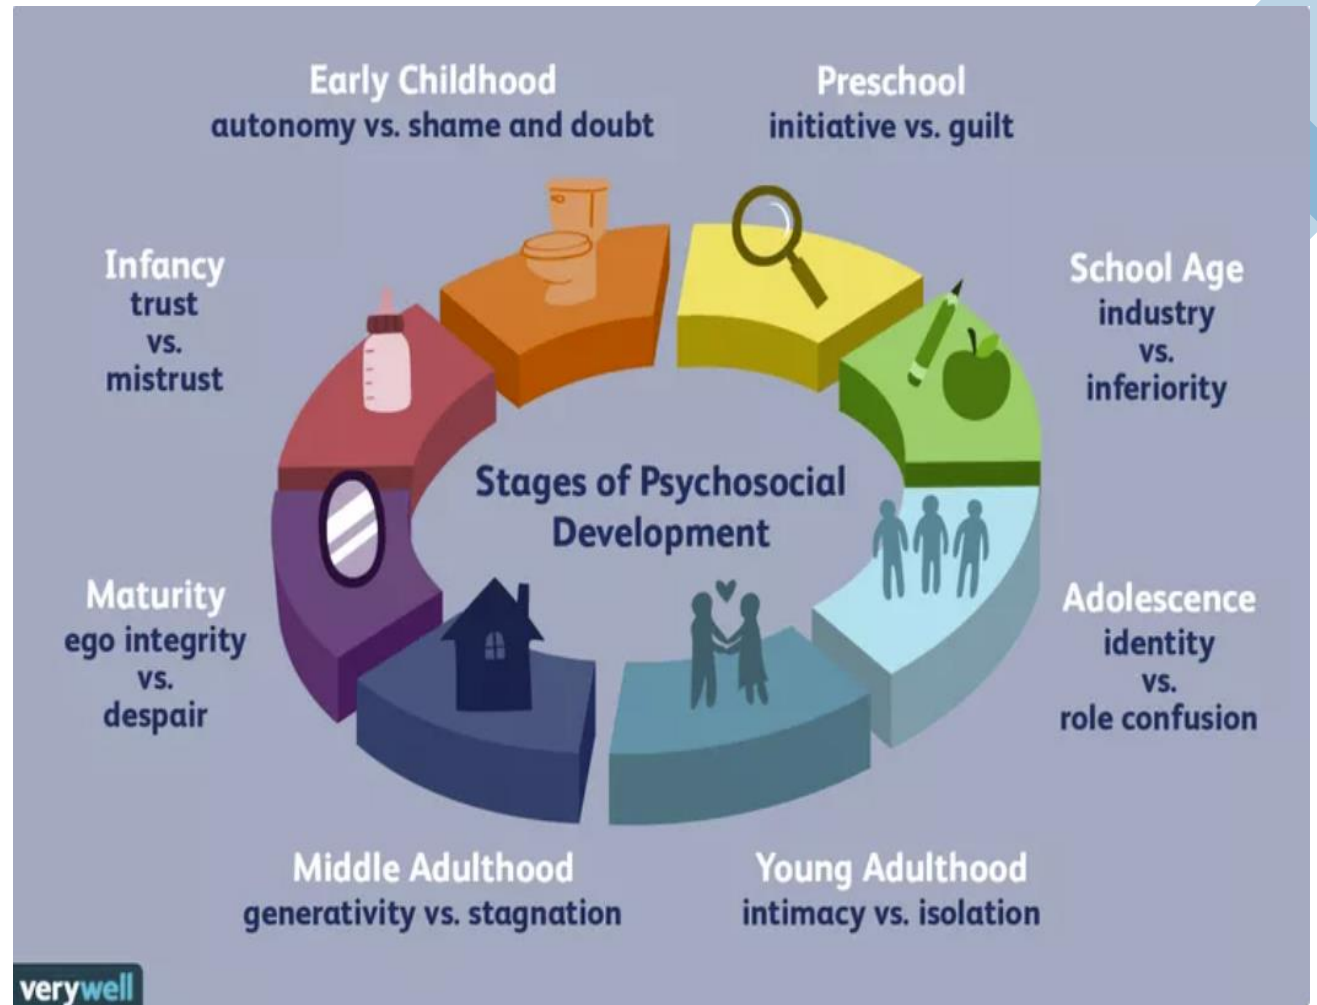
Early Childhood
autonomy vs. shame and doubt

Preschool
initiative vs. guilt

Infancy
trust
vs.
mistrust

School Age
industry
vs.
inferiority

Stages of Psychosocial Development

Maturity
ego integrity
vs.
despair

Adolescence
identity
vs.
role confusion

Middle Adulthood
generativity vs. stagnation

Young Adulthood
intimacy vs. isolation

verywell